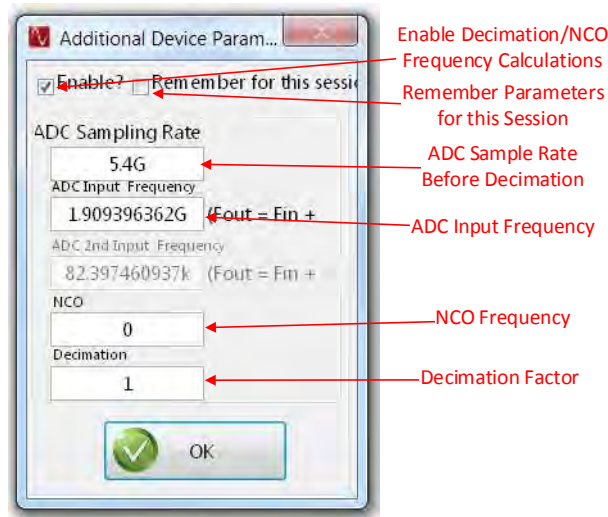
Additional Device Param...

Enable? Remember for this sessi

ADC Sampling Rate

5.4G

ADC Input Frequency

1.909396362G (Fout = Fin +

ADC 2nd Input Frequency

82.397460937k (Fout = Fin +

NCO

0

Decimation

1

OK

Enable Decimation/NCO Frequency Calculations

Remember Parameters for this Session

ADC Sample Rate Before Decimation

ADC Input Frequency

NCO Frequency

Decimation Factor